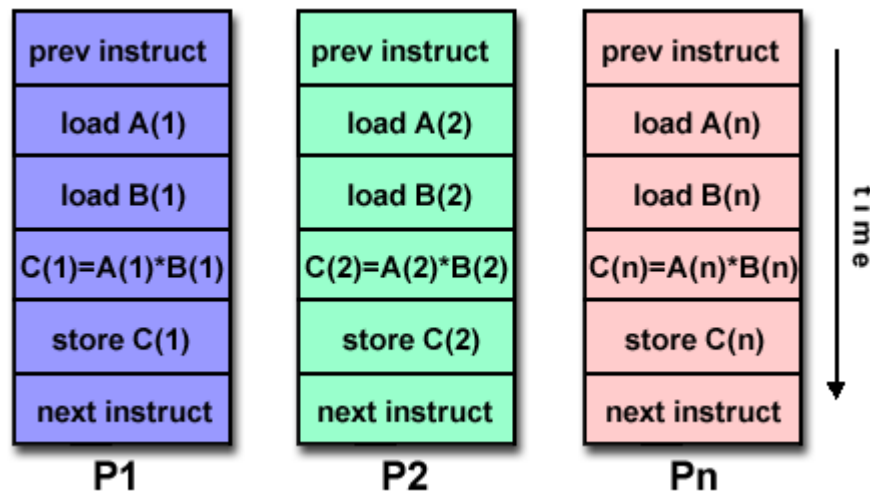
prev instruct

load A(1)

load B(1)

C(1)=A(1)*B(1)

store C(1)

next instruct

P1

prev instruct

load A(2)

load B(2)

C(2)=A(2)*B(2)

store C(2)

next instruct

P2

prev instruct

load A(n)

load B(n)

C(n)=A(n)*B(n)

store C(n)

next instruct

Pn

time